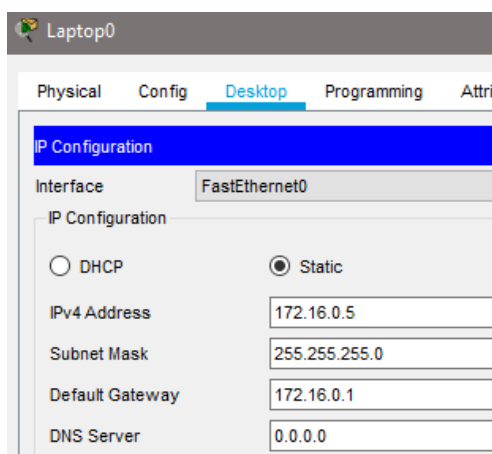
Laptop0

Physical Config Desktop Programming Attri

IP Configuration

Interface FastEthernet0

IP Configuration

DHCP Static

IPv4 Address 172.16.0.5

Subnet Mask 255.255.255.0

Default Gateway 172.16.0.1

DNS Server 0.0.0.0